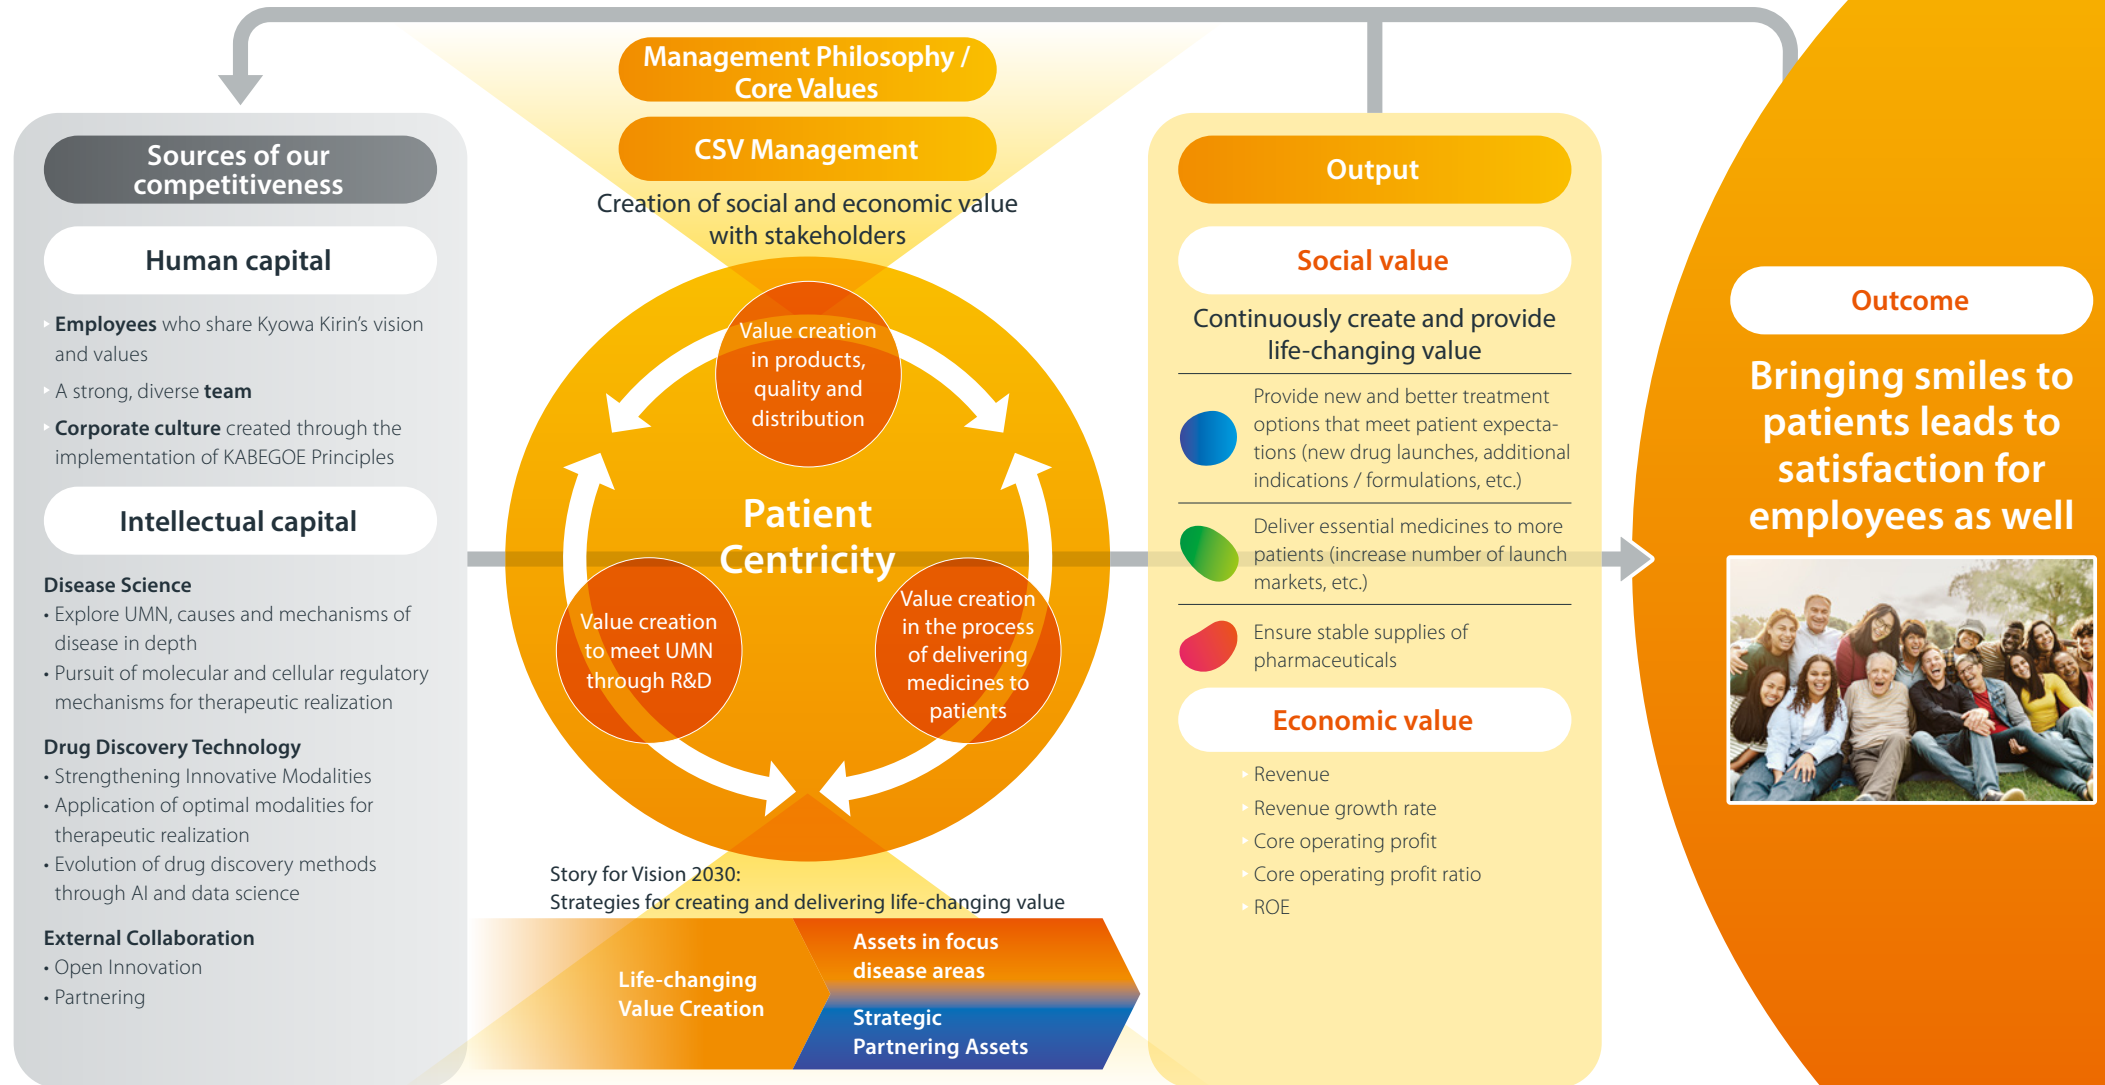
Management Philosophy / Core Values

CSV Management

Creation of social and economic value with stakeholders

Sources of our competitiveness

Human capital

Employees who share Kyowa Kirin's vision and values

A strong, diverse team

Corporate culture created through the implementation of KABEGOE Principles

Intellectual capital

Disease Science
• Explore UMN, causes and mechanisms of disease in depth
• Pursuit of molecular and cellular regulatory mechanisms for therapeutic realization

Drug Discovery Technology
• Strengthening Innovative Modalities
• Application of optimal modalities for therapeutic realization
• Evolution of drug discovery methods through AI and data science

External Collaboration
• Open Innovation
• Partnering

Value creation in products, quality and distribution

Patient Centricity

Value creation to meet UMN through R&D

Value creation in the process of delivering medicines to patients

Story for Vision 2030:
Strategies for creating and delivering life-changing value

Life-changing Value Creation

Assets in focus disease areas

Strategic Partnering Assets

Output

Social value

Continuously create and provide life-changing value

Provide new and better treatment options that meet patient expectations (new drug launches, additional indications / formulations, etc.)

Deliver essential medicines to more patients (increase number of launch markets, etc.)

Ensure stable supplies of pharmaceuticals

Economic value

Revenue
Revenue growth rate
Core operating profit
Core operating profit ratio
ROE

Outcome

Bringing smiles to patients leads to satisfaction for employees as well